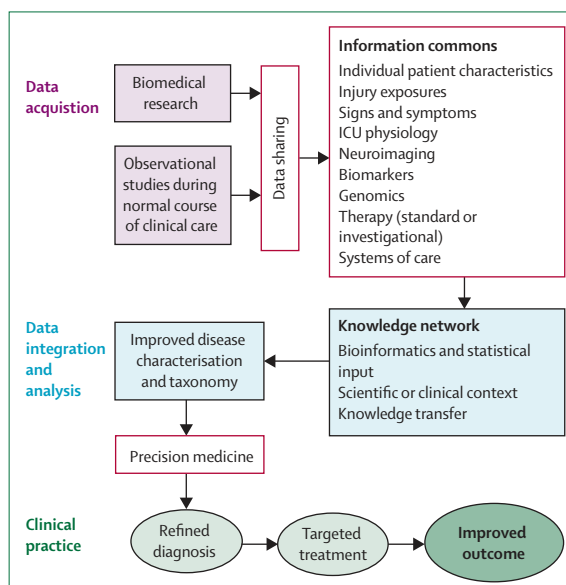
Data acquistion

Biomedical research

Observational studies during normal course of clinical care

Data sharing

Information commons
Individual patient characteristics
Injury exposures
Signs and symptoms
ICU physiology
Neuroimaging
Biomarkers
Genomics
Therapy (standard or investigational)
Systems of care

Data integration and analysis

Improved disease characterisation and taxonomy

Knowledge network
Bioinformatics and statistical input
Scientific or clinical context
Knowledge transfer

Precision medicine

Clinical practice

Refined diagnosis

Targeted treatment

Improved outcome